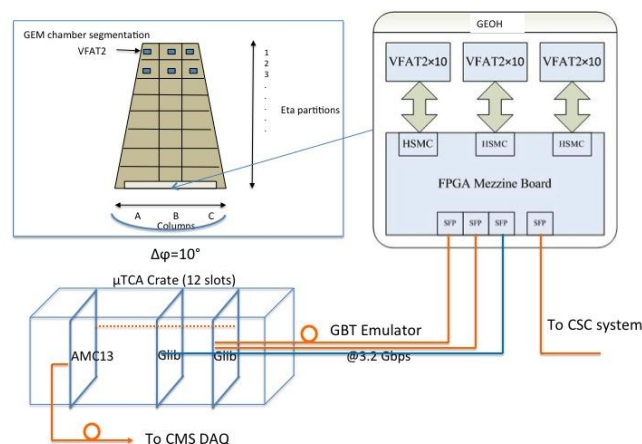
GEM chamber segmentation
VFAT2
1
2
3
.
.
.
.
.
Eta partitions
A
B
C
Columns
Δφ=10°

GEOH
VFAT2×10
VFAT2×10
VFAT2×10
HSMC
HSMC
HSMC
FPGA Mezzine Board
SFP
SFP
SFP
SFP

μTCA Crate (12 slots)
AMC13
Glib
Glib
GBT Emulator
@3.2 Gbps
To CSC system
To CMS DAQ